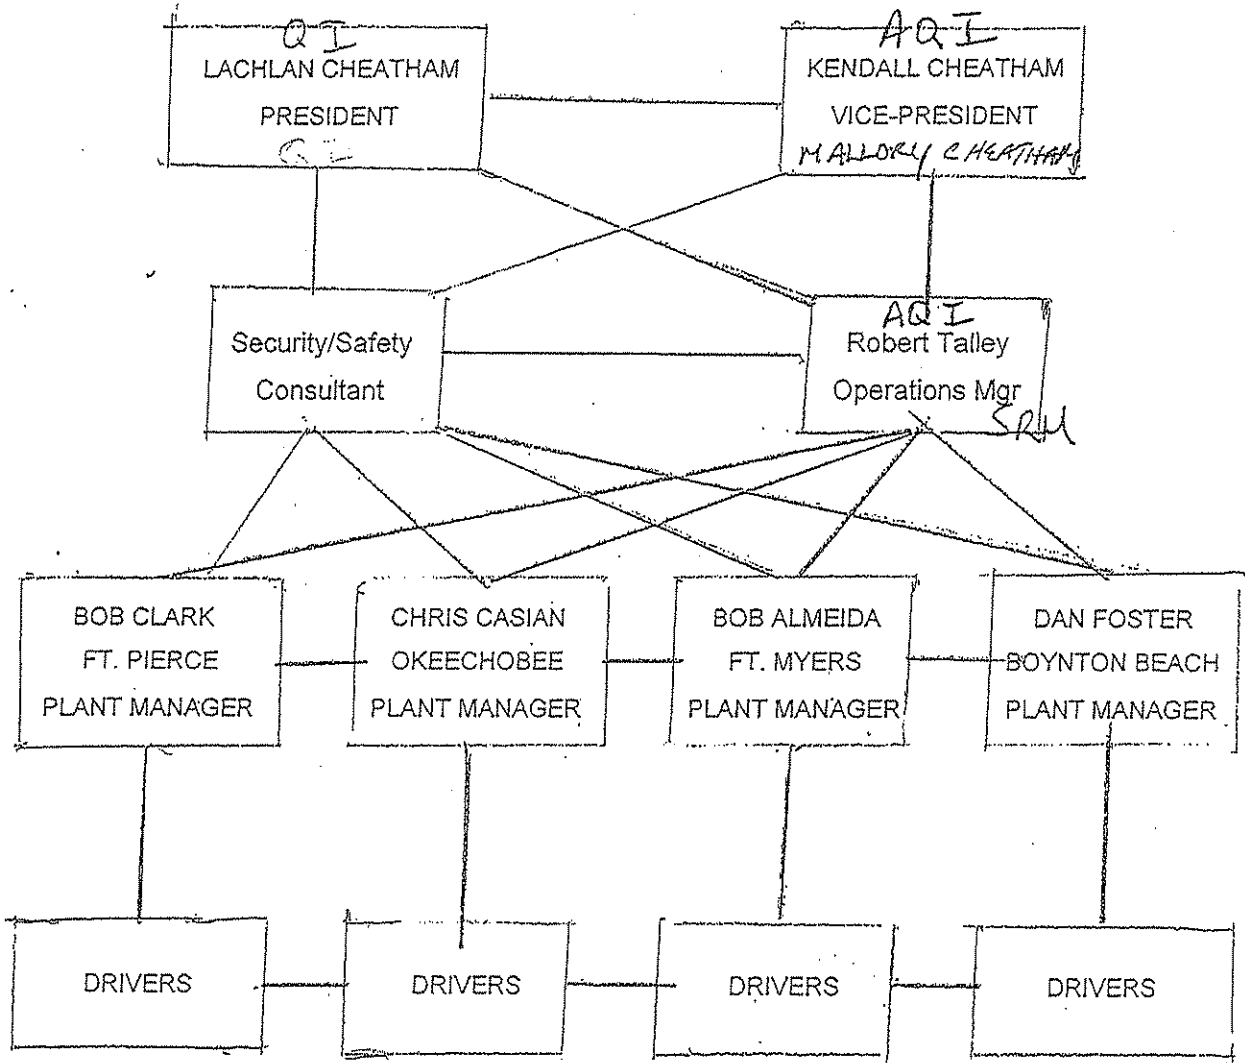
QI
LACHLAN CHEATHAM
PRESIDENT
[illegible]

AQI
KENDALL CHEATHAM
VICE-PRESIDENT
MALLORY CHEATHAM

Security/Safety
Consultant

AQI
Robert Talley
Operations Mgr
SRM

BOB CLARK
FT. PIERCE
PLANT MANAGER

CHRIS CASIAN
OKEECHOBEE
PLANT MANAGER

BOB ALMEIDA
FT. MYERS
PLANT MANAGER

DAN FOSTER
BOYNTON BEACH
PLANT MANAGER

DRIVERS

DRIVERS

DRIVERS

DRIVERS